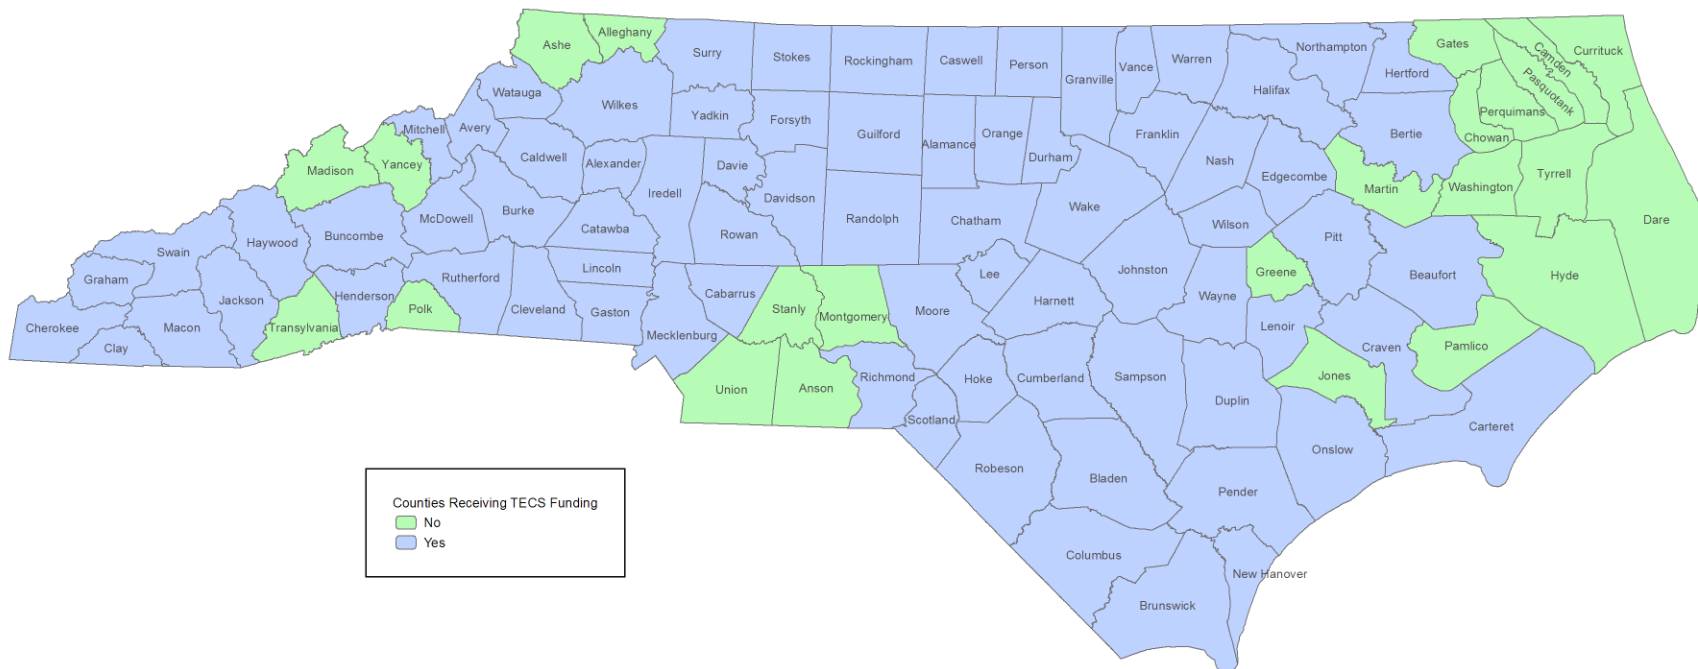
Ashe
Alleghany
Surry
Stokes
Rockingham
Caswell
Person
Granville
Vance
Warren
Northampton
Gates
Currituck
Camden
Pasquotank
Hertford
Watauga
Wilkes
Yadkin
Forsyth
Guilford
Alamance
Orange
Durham
Halifax
Perquimans
Chowan
Bertie
Mitchell
Avery
Madison
Yancey
Caldwell
Alexander
Davie
Iredell
Davidson
Randolph
Chatham
Franklin
Nash
Edgecombe
Martin
Washington
Tyrrell
Dare
Swain
Haywood
Buncombe
McDowell
Burke
Catawba
Rowan
Wake
Wilson
Pitt
Graham
Cherokee
Clay
Macon
Jackson
Transylvania
Henderson
Polk
Rutherford
Lincoln
Cleveland
Gaston
Cabarrus
Mecklenburg
Stanly
Montgomery
Moore
Lee
Harnett
Johnston
Wayne
Greene
Beaufort
Hyde
Lenoir
Craven
Pamlico
Union
Anson
Richmond
Scotland
Hoke
Cumberland
Sampson
Duplin
Jones
Onslow
Carteret
Robeson
Bladen
Pender
Columbus
Brunswick
New Hanover

Counties Receiving TECS Funding
No
Yes